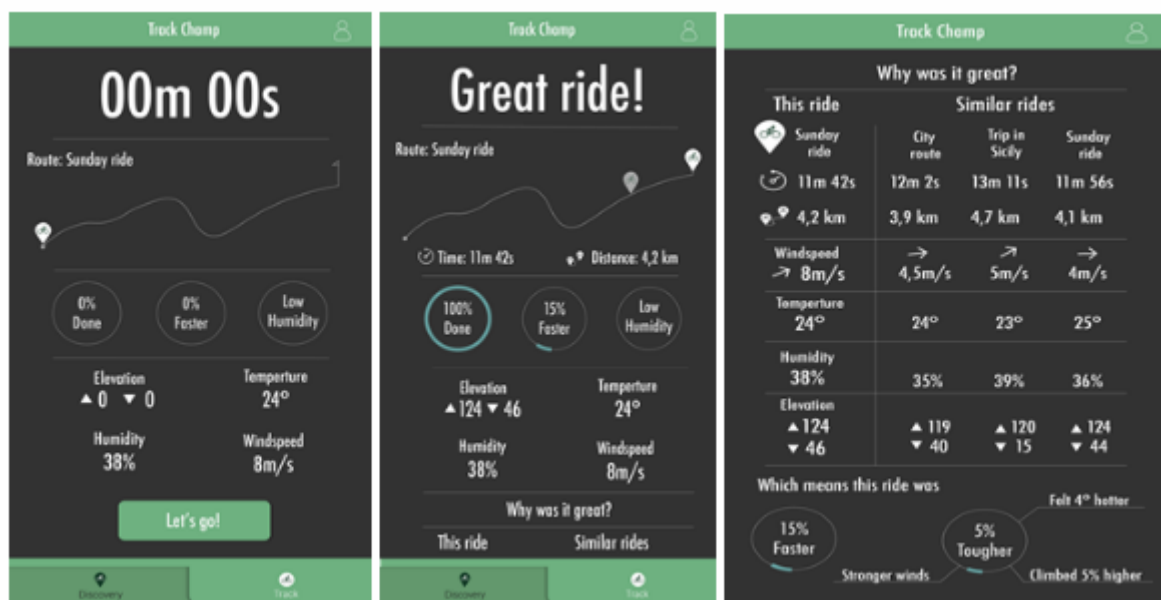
Track Champ

00m 00s

Route: Sunday ride

0% Done

0% Faster

Low Humidity

Elevation
▲0 ▼0

Temperture
24°

Humidity
38%

Windspeed
8m/s

Let's go!

Discovery

Track

Track Champ

Great ride!

Route: Sunday ride

Time: 11m 42s

Distance: 4,2 km

100% Done

15% Faster

Low Humidity

Elevation
▲124 ▼46

Temperture
24°

Humidity
38%

Windspeed
8m/s

Why was it great?

This ride

Similar rides

Discovery

Track

Track Champ

Why was it great?

| This ride | Similar rides | | |
|---|---|---|---|
| Sunday ride | City route | Trip in Sicily | Sunday ride |
| 11m 42s | 12m 2s | 13m 11s | 11m 56s |
| 4,2 km | 3,9 km | 4,7 km | 4,1 km |
| Windspeed ↗ 8m/s | → 4,5m/s | ↗ 5m/s | → 4m/s |
| Temperture 24° | 24° | 23° | 25° |
| Humidity 38% | 35% | 39% | 36% |
| Elevation ▲124 ▼46 | ▲119 ▼40 | ▲120 ▼15 | ▲124 ▼44 |

Which means this ride was

15% Faster

5% Tougher

Felt 4° hotter

Stronger winds

Climbed 5% higher